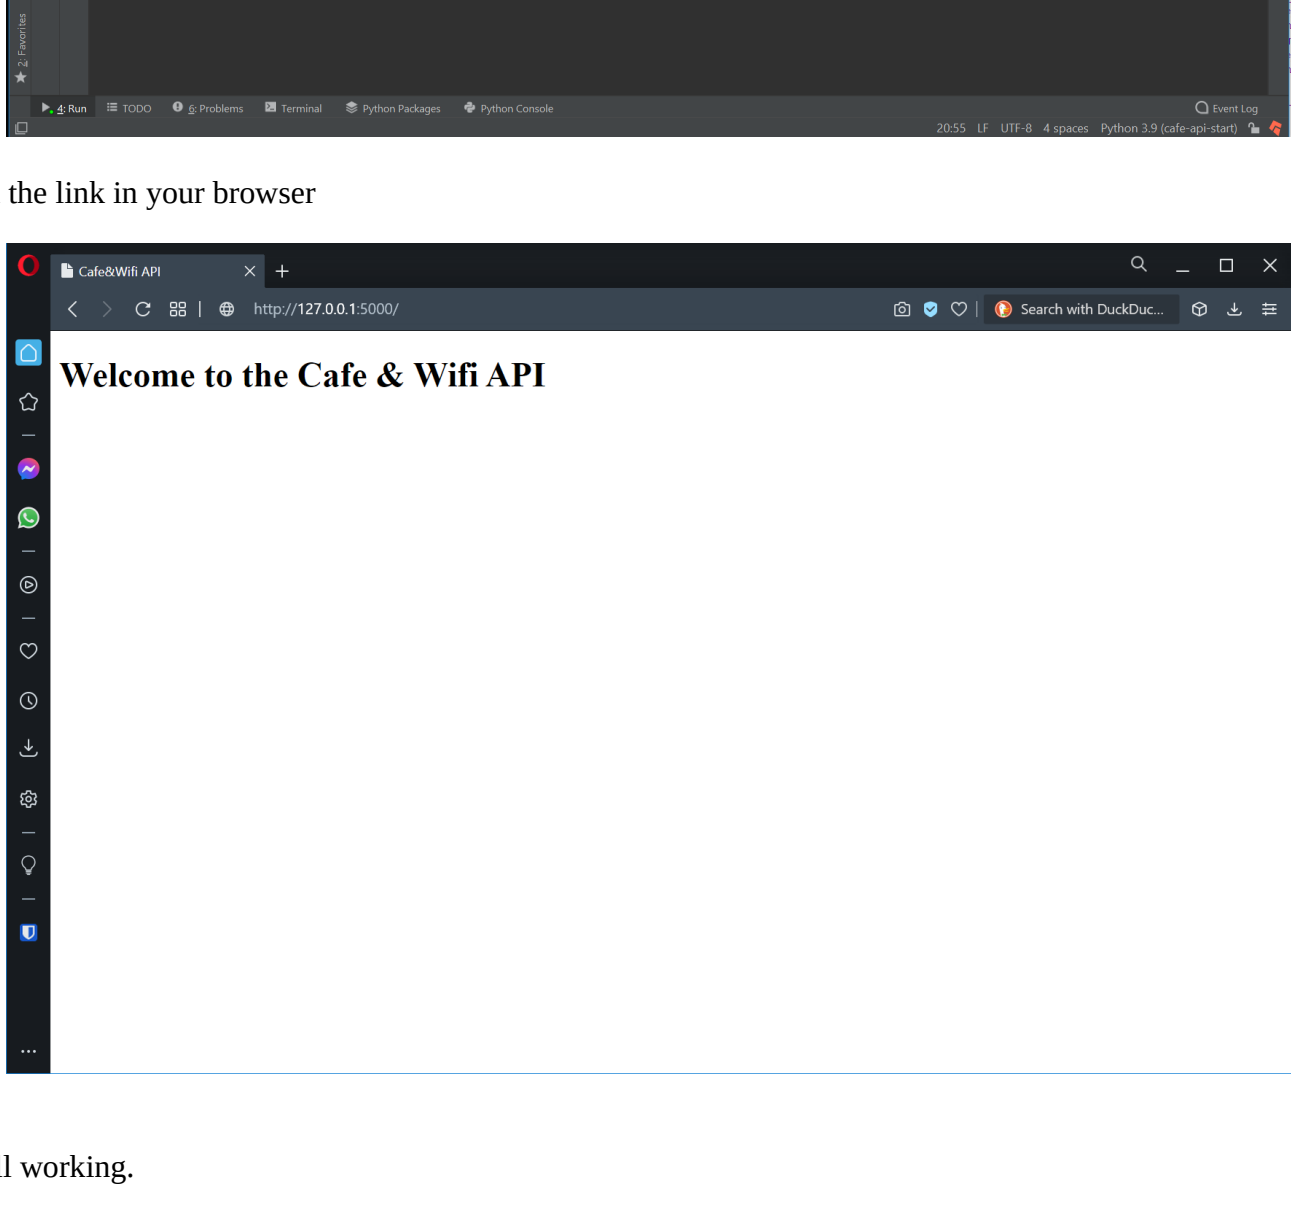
2: Favorites

4: Run TODO 6: Problems Terminal Python Packages Python Console Event Log

20:55 LF UTF-8 4 spaces Python 3.9 (cafe-api-start)

the link in your browser

Cafe&Wifi API

http://127.0.0.1:5000/

Search with DuckDuc...

Welcome to the Cafe & Wifi API

l working.